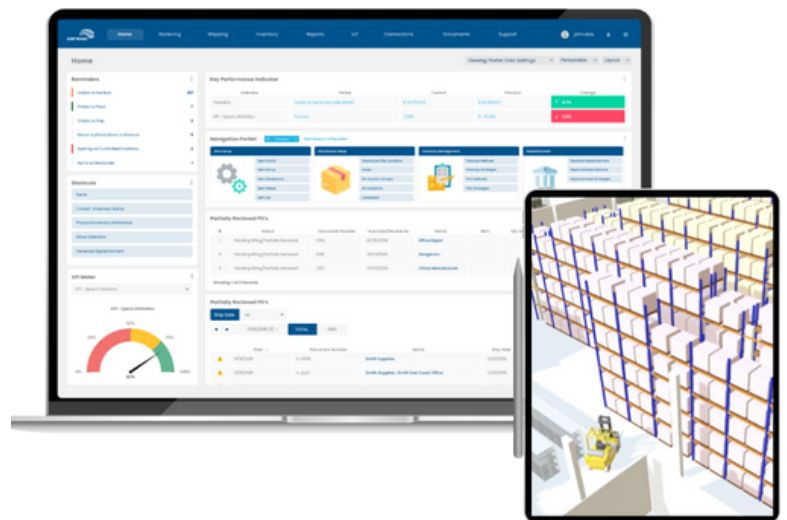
Home Receiving Shipping Inventory Reports IoT Connections Documents Support

Home

Reminders

Key Performance Indicator

Navigation Portlet

Shortcuts

KPI Meter

Partially Recieved PO's

Partially Recieved PO's

Ship Date

Smith Supplies

Smith Supplies